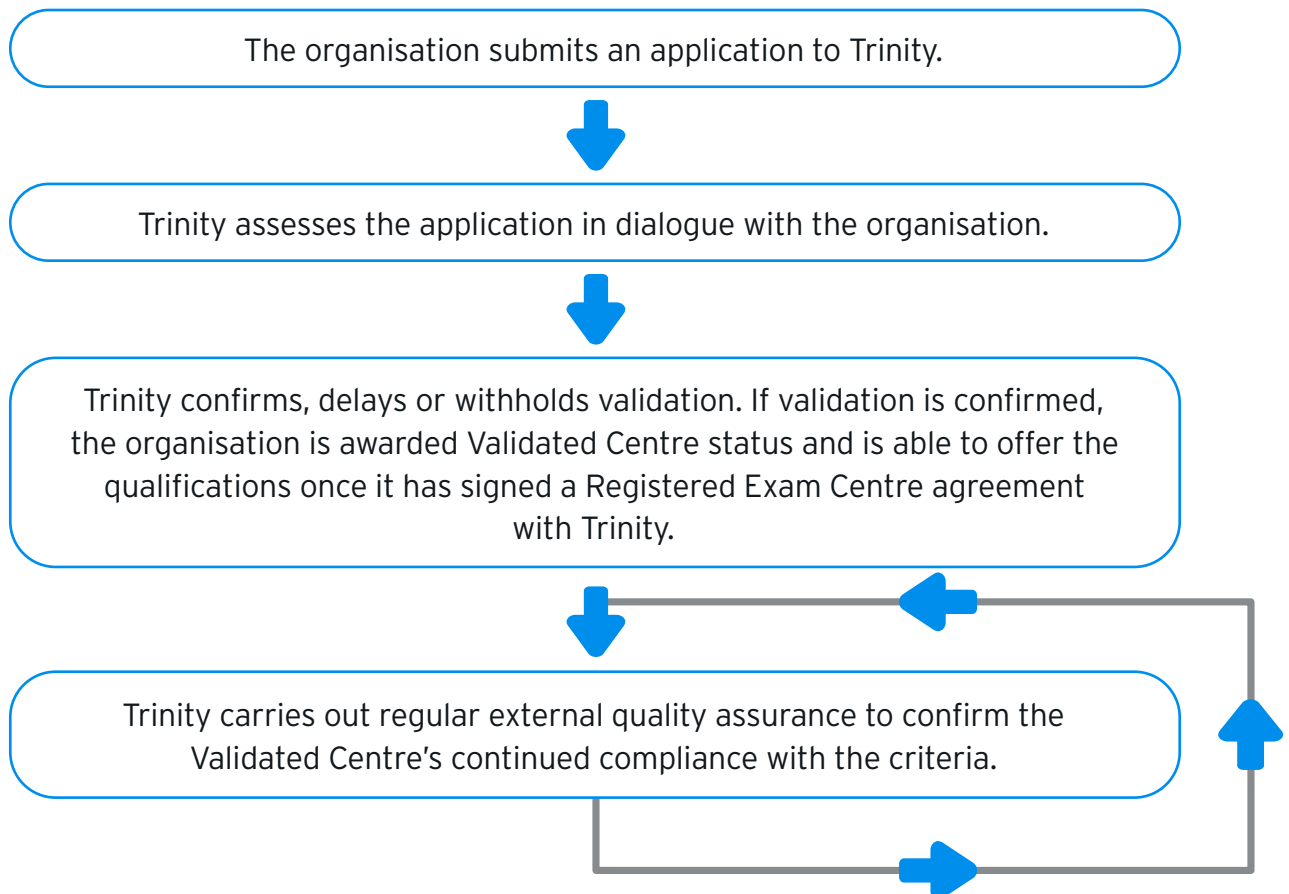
The organisation submits an application to Trinity.

Trinity assesses the application in dialogue with the organisation.

Trinity confirms, delays or withholds validation. If validation is confirmed, the organisation is awarded Validated Centre status and is able to offer the qualifications once it has signed a Registered Exam Centre agreement with Trinity.

Trinity carries out regular external quality assurance to confirm the Validated Centre’s continued compliance with the criteria.